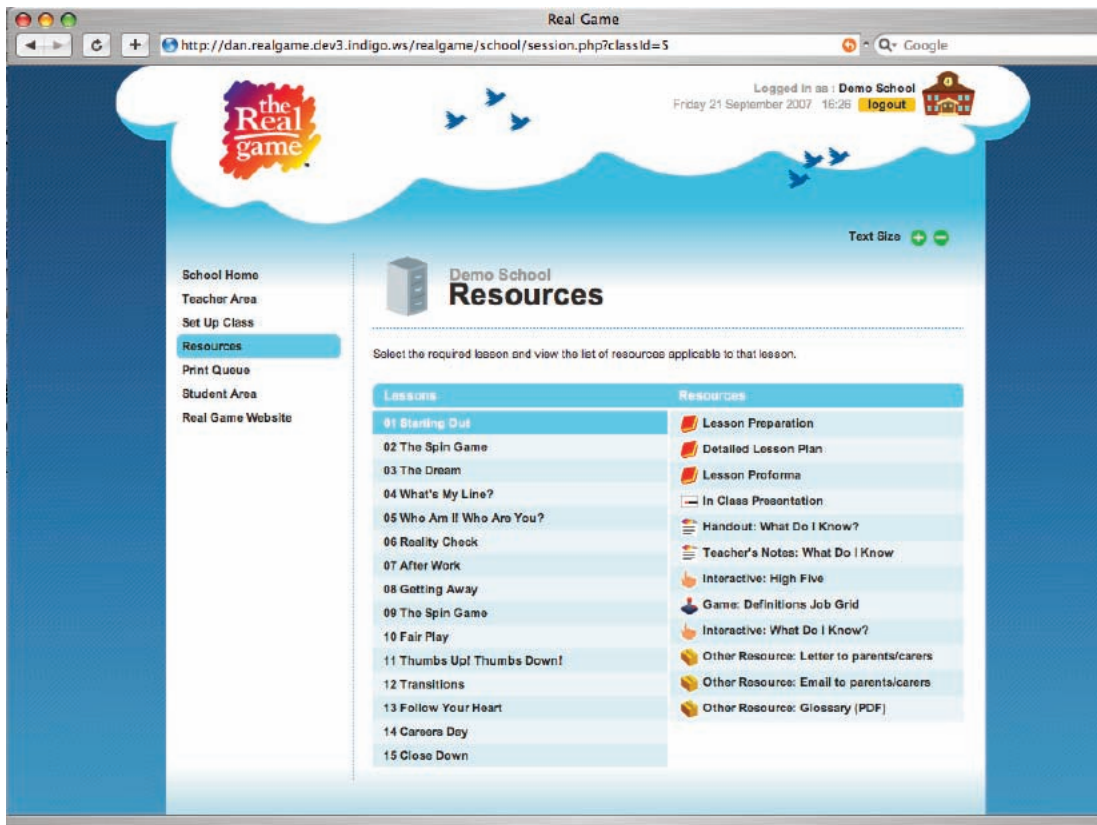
Real Game

http://dan.realgame.dev3.indigo.ws/realgame/school/session.php?classId=5

Q- Google

the Real game

Logged in as : Demo School
Friday 21 September 2007 16:26 logout

Text Size

School Home
Teacher Area
Set Up Class
Resources
Print Queue
Student Area
Real Game Website

Demo School
Resources

Select the required lesson and view the list of resources applicable to that lesson.

| Lessons | Resources |
|---|---|
| 01 Starting Out | Lesson Preparation |
| 02 The Spin Game | Detailed Lesson Plan |
| 03 The Dream | Lesson Proforma |
| 04 What's My Line? | In Class Presentation |
| 05 Who Am I! Who Are You? | Handout: What Do I Know? |
| 06 Reality Check | Teacher's Notes: What Do I Know |
| 07 After Work | Interactive: High Five |
| 08 Getting Away | Game: Definitions Job Grid |
| 09 The Spin Game | Interactive: What Do I Know? |
| 10 Fair Play | Other Resource: Letter to parents/carers |
| 11 Thumbs Up! Thumbs Down! | Other Resource: Email to parents/carers |
| 12 Transitions | Other Resource: Glossary (PDF) |
| 13 Follow Your Heart | |
| 14 Careers Day | |
| 15 Close Down | |